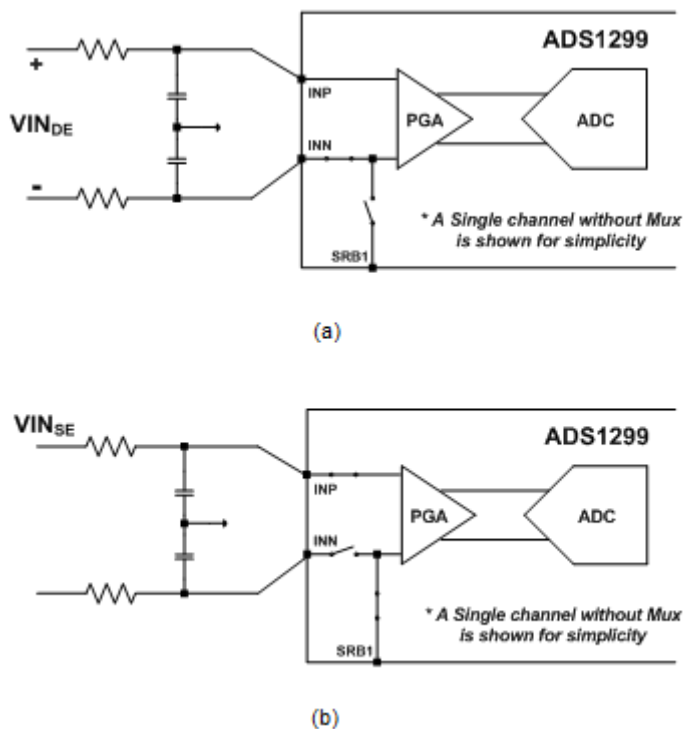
ADS1299

+

$VIN_{DE}$

-

INP

INN

PGA

ADC

* A Single channel without Mux is shown for simplicity

SRB1

(a)

$VIN_{SE}$

ADS1299

INP

INN

PGA

ADC

* A Single channel without Mux is shown for simplicity

SRB1

(b)